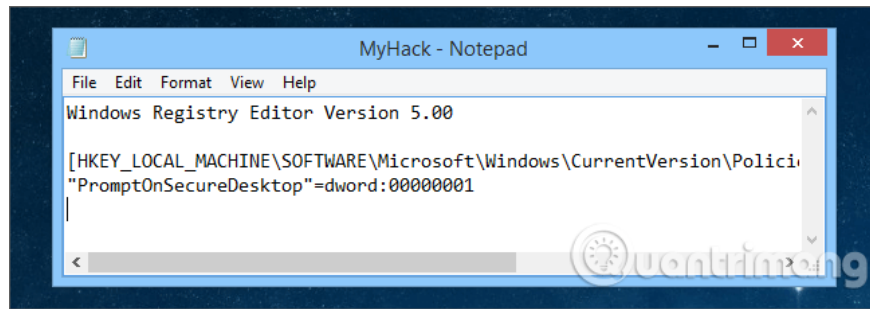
MyHack - Notepad

File Edit Format View Help

Windows Registry Editor Version 5.00

[HKEY_LOCAL_MACHINE\SOFTWARE\Microsoft\Windows\CurrentVersion\Polici
"PromptOnSecureDesktop"=dword:00000001

uantrimang